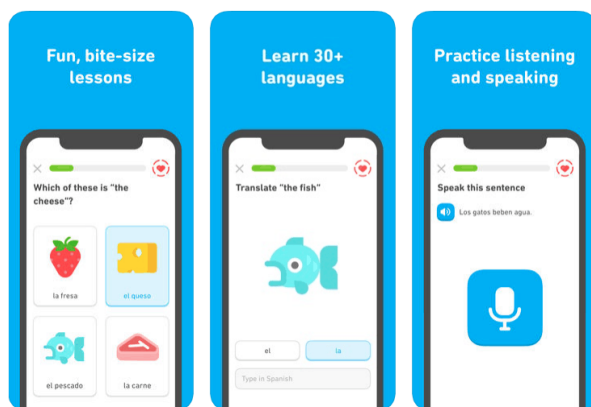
Fun, bite-size lessons

Which of these is "the cheese"?

la fresa

el queso

el pescado

la carne

Learn 30+ languages

Translate "the fish"

el

la

Type in Spanish

Practice listening and speaking

Speak this sentence

Los gatos beben agua.